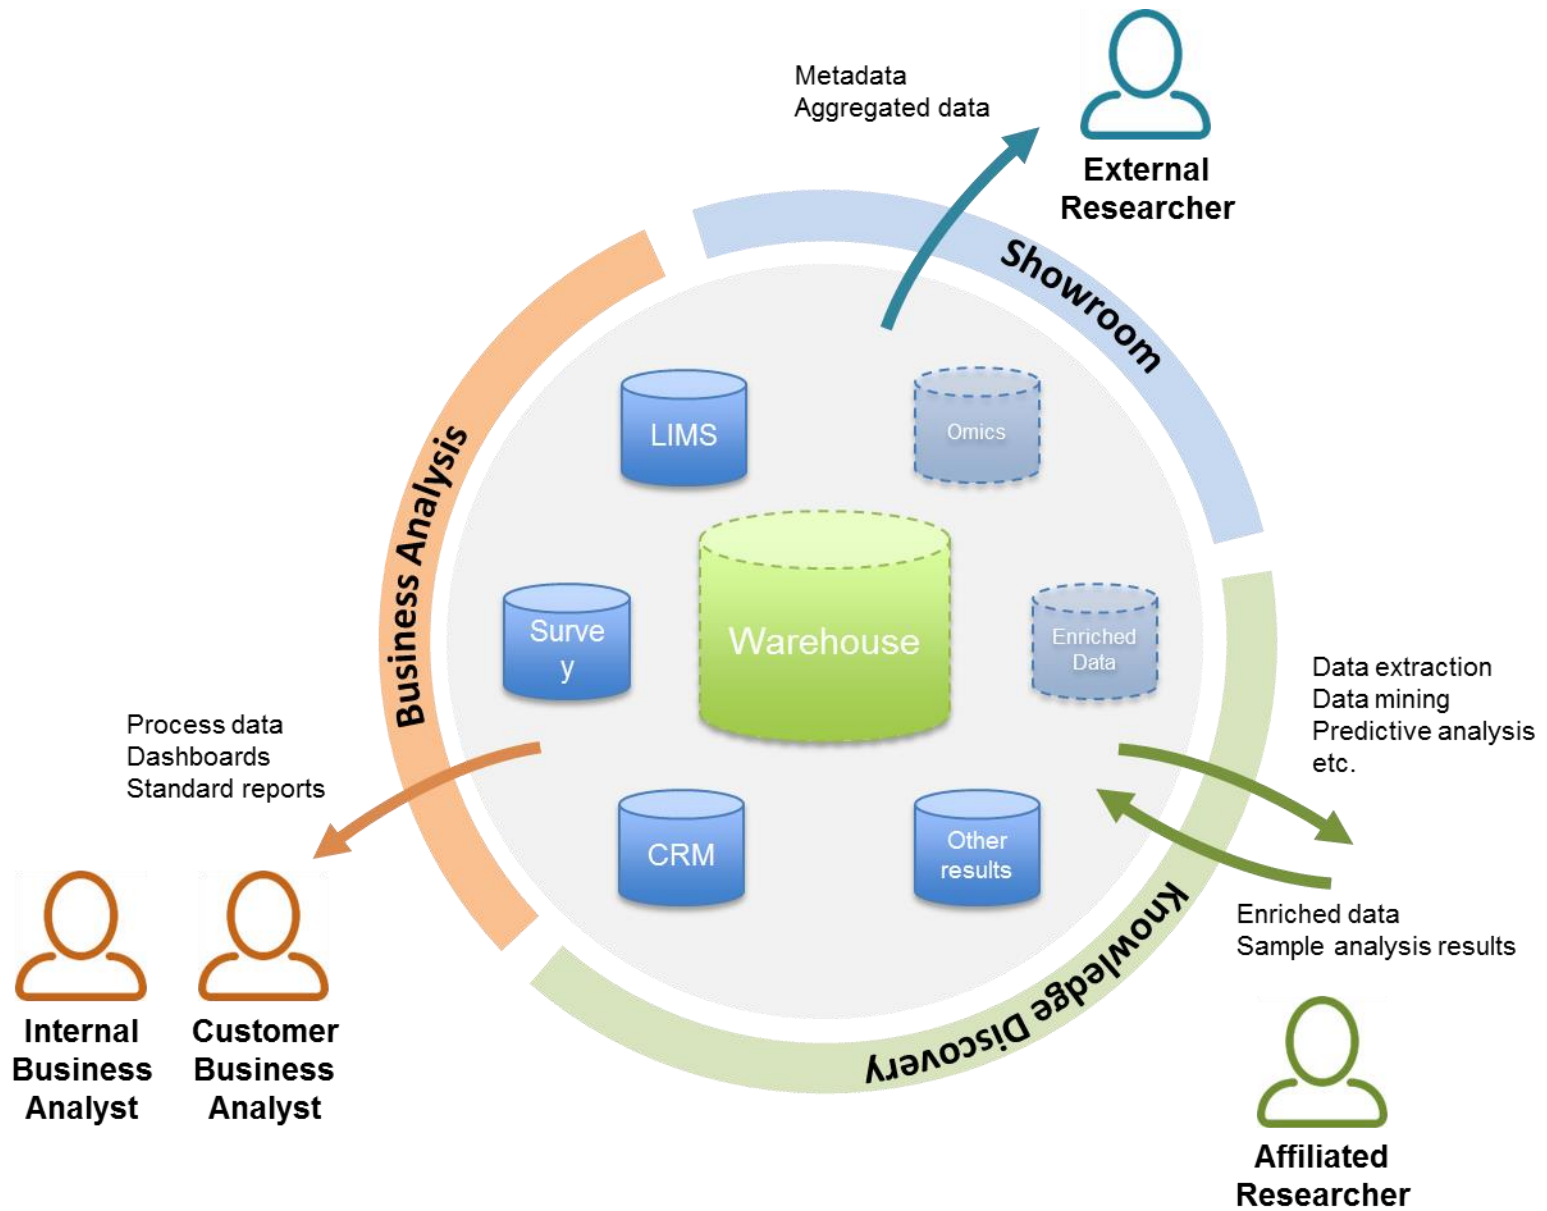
Metadata
Aggregated data

External Researcher

Showroom

Business Analysis

LIMS

Omics

Survey

Warehouse

Enriched Data

Data extraction
Data mining
Predictive analysis
etc.

Process data
Dashboards
Standard reports

CRM

Other results

Enriched data
Sample analysis results

Knowledge Discovery

Internal Business Analyst

Customer Business Analyst

Affiliated Researcher